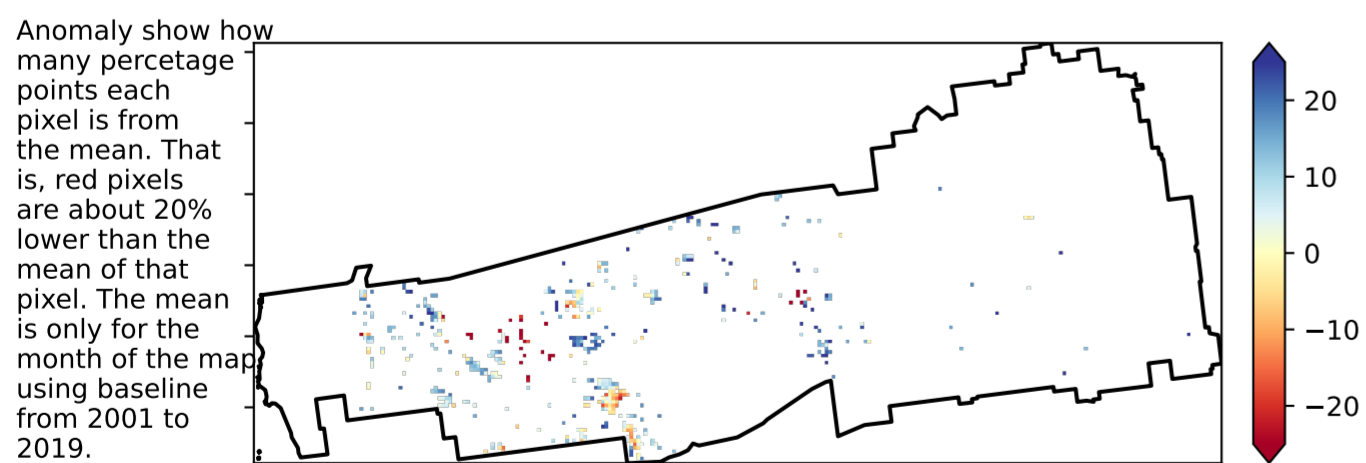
Anomaly show how many percetage points each pixel is from the mean. That is, red pixels are about 20% lower than the mean of that pixel. The mean is only for the month of the map using baseline from 2001 to 2019.

20
10
0
−10
−20